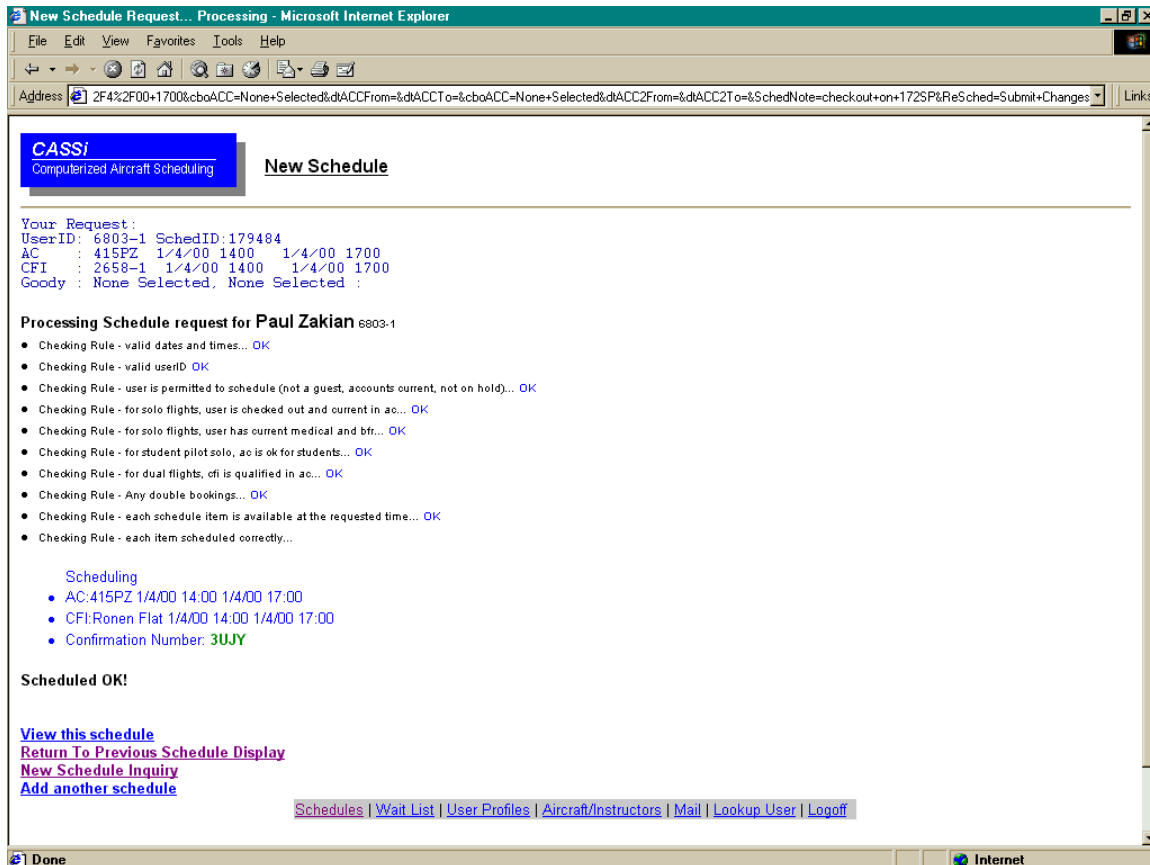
New Schedule Request... Processing - Microsoft Internet Explorer

File Edit View Favorites Tools Help

Address 2F4%2F00+1700&cboACC=None+Selected&dtACCFrom=&dtACCTo=&cboACC=None+Selected&dtACC2From=&dtACC2To=&SchedNote=checkout+on+172SP&ReSched=Submit+Changes Links

CASSi
Computerized Aircraft Scheduling

New Schedule

Your Request:
UserID: 6803-1 SchedID:179484
AC : 415PZ 1/4/00 1400 1/4/00 1700
CFI : 2658-1 1/4/00 1400 1/4/00 1700
Goody : None Selected, None Selected :

Processing Schedule request for Paul Zakian 6803-1

- Checking Rule - valid dates and times... OK
- Checking Rule - valid userID OK
- Checking Rule - user is permitted to schedule (not a guest, accounts current, not on hold)... OK
- Checking Rule - for solo flights, user is checked out and current in ac... OK
- Checking Rule - for solo flights, user has current medical and bfr... OK
- Checking Rule - for student pilot solo, ac is ok for students... OK
- Checking Rule - for dual flights, cfi is qualified in ac... OK
- Checking Rule - Any double bookings... OK
- Checking Rule - each schedule item is available at the requested time... OK
- Checking Rule - each item scheduled correctly...

Scheduling
- AC:415PZ 1/4/00 14:00 1/4/00 17:00
- CFI:Ronen Flat 1/4/00 14:00 1/4/00 17:00
- Confirmation Number: 3UJY

Scheduled OK!

View this schedule
Return To Previous Schedule Display
New Schedule Inquiry
Add another schedule

Schedules | Wait List | User Profiles | Aircraft/Instructors | Mail | Lookup User | Logoff

Done
Internet